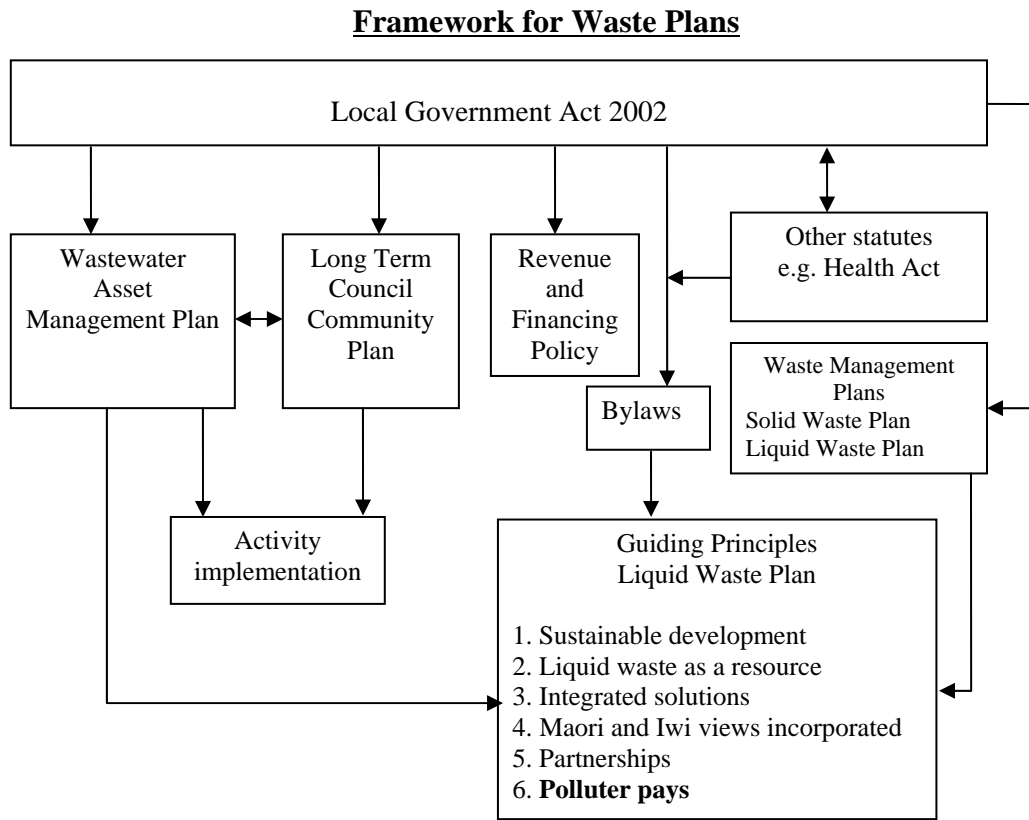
**Framework for Waste Plans**

Local Government Act 2002

Wastewater Asset Management Plan

Long Term Council Community Plan

Revenue and Financing Policy

Other statutes e.g. Health Act

Bylaws

Waste Management Plans
Solid Waste Plan
Liquid Waste Plan

Activity implementation

Guiding Principles
Liquid Waste Plan

1. Sustainable development
2. Liquid waste as a resource
3. Integrated solutions
4. Maori and Iwi views incorporated
5. Partnerships
6. **Polluter pays**